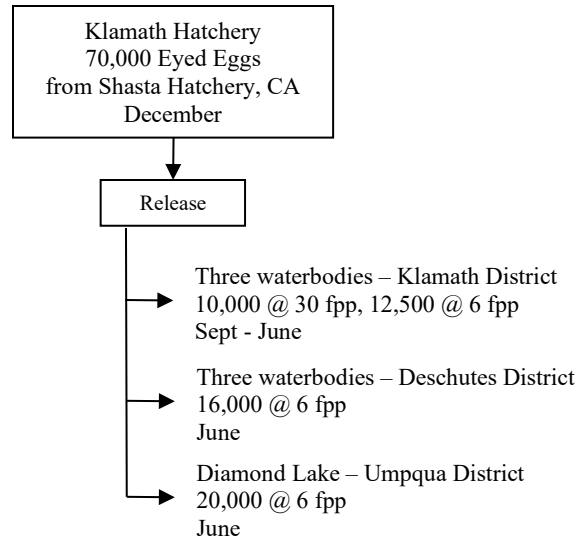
Klamath Hatchery
70,000 Eyed Eggs
from Shasta Hatchery, CA
December

Release

Three waterbodies – Klamath District
10,000 @ 30 fpp, 12,500 @ 6 fpp
Sept - June

Three waterbodies – Deschutes District
16,000 @ 6 fpp
June

Diamond Lake – Umpqua District
20,000 @ 6 fpp
June